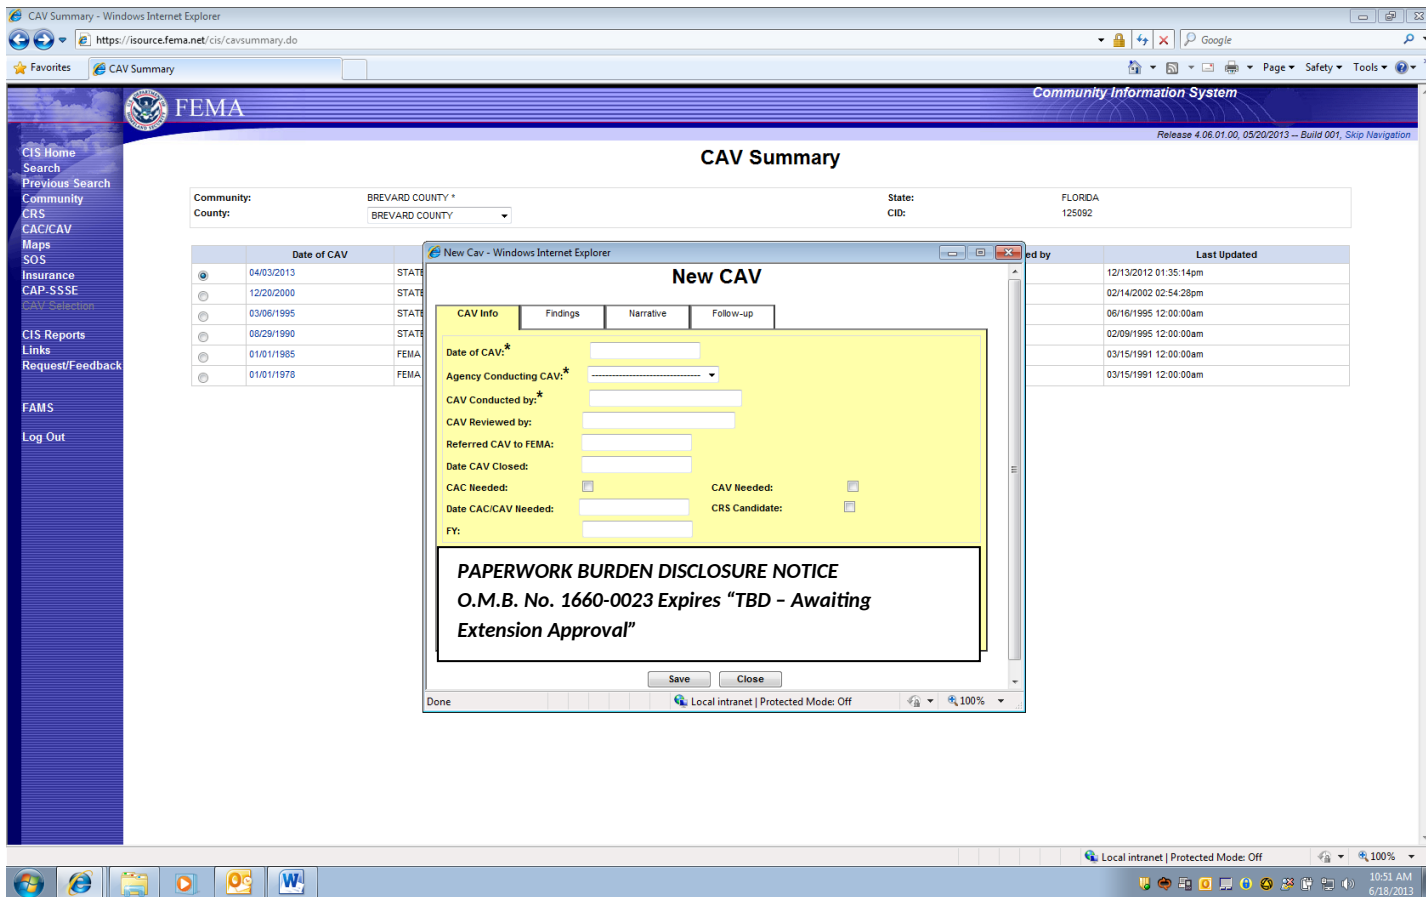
CAV Summary - Windows Internet Explorer

https://isource.fema.net/cis/cavsummary.do

Google

Favorites | CAV Summary

Page ▾ Safety ▾ Tools ▾

FEMA

Community Information System

Release 4.06.01.00, 05/20/2013 -- Build 001, Skip Navigation

CIS Home
Search
Previous Search
Community
CRS
CAC/CAV
Maps
SOS
Insurance
CAP-SSSE
CAV Selection

CIS Reports
Links
Request/Feedback

FAMS

Log Out

CAV Summary

Community: BREVARD COUNTY *
County: BREVARD COUNTY
State: FLORIDA
CID: 125092

| | Date of CAV | | ed by | Last Updated |
|---|---|---|---|---|
| | 04/03/2013 | STATE | | 12/13/2012 01:35:14pm |
| | 12/20/2000 | STATE | | 02/14/2002 02:54:28pm |
| | 03/06/1995 | STATE | | 06/16/1995 12:00:00am |
| | 08/29/1990 | STATE | | 02/09/1995 12:00:00am |
| | 01/01/1985 | FEMA | | 03/15/1991 12:00:00am |
| | 01/01/1978 | FEMA | | 03/15/1991 12:00:00am |

New Cav - Windows Internet Explorer

New CAV

CAV Info | Findings | Narrative | Follow-up

Date of CAV:*
Agency Conducting CAV:* ------------------------------
CAV Conducted by:*
CAV Reviewed by:
Referred CAV to FEMA:
Date CAV Closed:
CAC Needed:
CAV Needed:
Date CAC/CAV Needed:
CRS Candidate:
FY:

PAPERWORK BURDEN DISCLOSURE NOTICE
O.M.B. No. 1660-0023 Expires “TBD – Awaiting Extension Approval”

Save | Close

Done | Local intranet | Protected Mode: Off | 100%

Local intranet | Protected Mode: Off | 100%

10:51 AM
6/18/2013